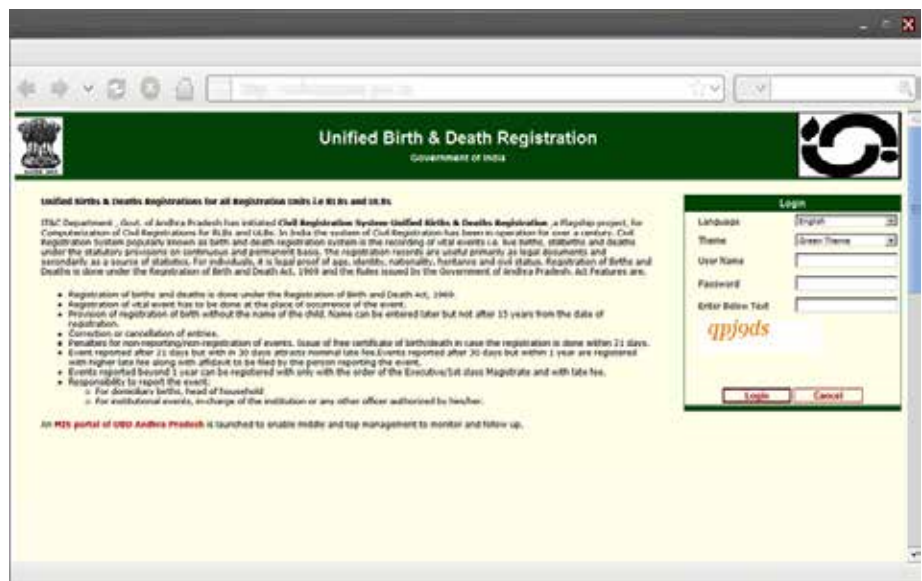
Unified Birth & Death Registration

Government of India

Unified Births & Deaths Registrations for all Registration Units i.e RLBs and ULBs

IT&C Department , Govt. of Andhra Pradesh has initiated Civil Registration System-Unified Births & Deaths Registration , a Flagship project, for Computerization of Civil Registrations for RLBs and ULBs. In India the system of Civil Registration has been in operation for over a century. Civil Registration System popularly known as birth and death registration system is the recording of vital events i.e. live births, stillbirths and deaths under the statutory provisions on continuous and permanent basis. The registration records are useful primarily as legal documents and secondarily as a source of statistics. For individuals, it is legal proof of age, identity, nationality, heritance and civil status. Registration of Births and Deaths is done under the Registration of Birth and Death Act, 1969 and the Rules issued by the Government of Andhra Pradesh. Act Features are.

- Registration of births and deaths is done under the Registration of Birth and Death Act, 1969.
- Registration of vital event has to be done at the place of occurrence of the event.
- Provision of registration of birth without the name of the child. Name can be entered later but not after 15 years from the date of registration.
- Correction or cancellation of entries.
- Penalties for non-reporting/non-registration of events. Issue of free certificate of birth/death in case the registration is done within 21 days.
- Event reported after 21 days but with in 30 days attracts nominal late fee.Events reported after 30 days but within 1 year are registered with higher late fee along with affidavit to be filed by the person reporting the event.
- Events reported beyond 1 year can be registered with only with the order of the Executive/1st class Magistrate and with late fee.
- Responsibility to report the event:
  - For domiciliary births, head of household
  - For institutional events, in-charge of the institution or any other officer authorized by him/her.

An MIS portal of UBD Andhra Pradesh is launched to enable middle and top management to monitor and follow up.

Login

Language English

Theme Green Theme

User Name

Password

Enter Below Text

qpj9ds

Login Cancel